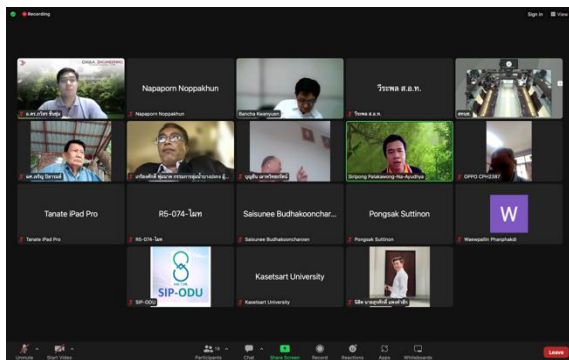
Recording

Sign in

Napaporn Noppakhun

วีระพล ส.อ.ท.

Napaporn Noppakhun

Bancha Kwanyuen

วีระพล ส.อ.ท.

Siripong Palakawong-Na-Ayudhya

OPPO CPH2387

Tanate iPad Pro

R5-074-ไมค

Saisunee Budhakoonchar...

Pongsak Suttinon

W

Tanate iPad Pro

R5-074-ไมค

Saisunee Budhakoonchanen

Pongsak Suttinon

Waewpailin Phanphakdi

SIP-ODU

Kasetsart University

SIP-ODU

Kasetsart University

Unmute

Start Video

Participants

Chat

Share Screen

Record

Reactions

Apps

Whiteboards

Leave